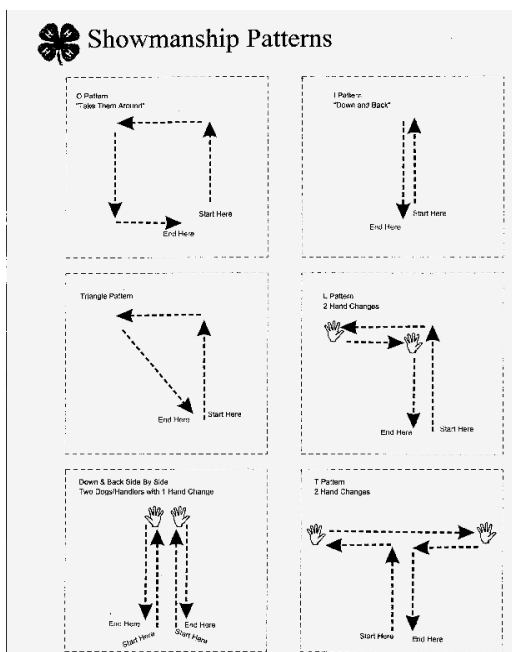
Showmanship Patterns

O Pattern
"Take Them Around"

Start Here
End Here

I Pattern
"Down and Back"

Start Here
End Here

Triangle Pattern

End Here
Start Here

L Pattern
2 Hand Changes

End Here
Start Here

Down & Back Side By Side
Two Dogs/Handlers with 1 Hand Change

End Here
Start Here
End Here
Start Here

T Pattern
2 Hand Changes

Start Here
End Here